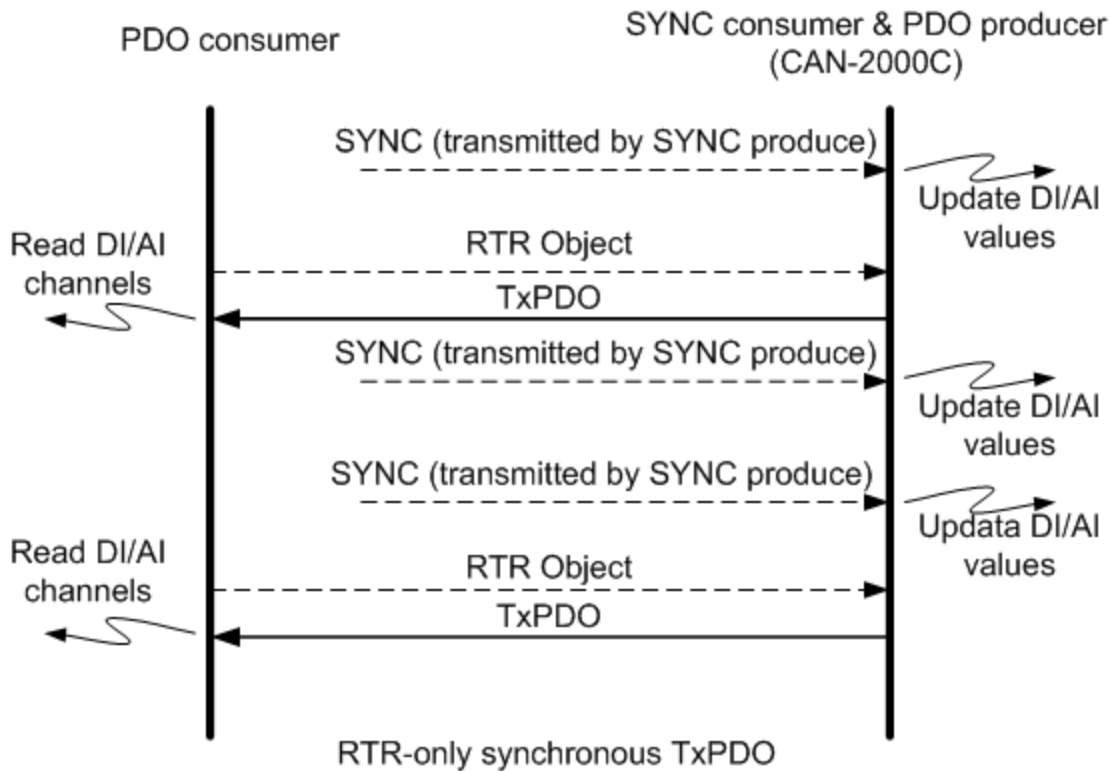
PDO consumer

SYNC consumer & PDO producer
(CAN-2000C)

SYNC (transmitted by SYNC produce)

Update DI/AI values

Read DI/AI channels

RTR Object

TxPDO

SYNC (transmitted by SYNC produce)

Update DI/AI values

SYNC (transmitted by SYNC produce)

Updata DI/AI values

Read DI/AI channels

RTR Object

TxPDO

RTR-only synchronous TxPDO